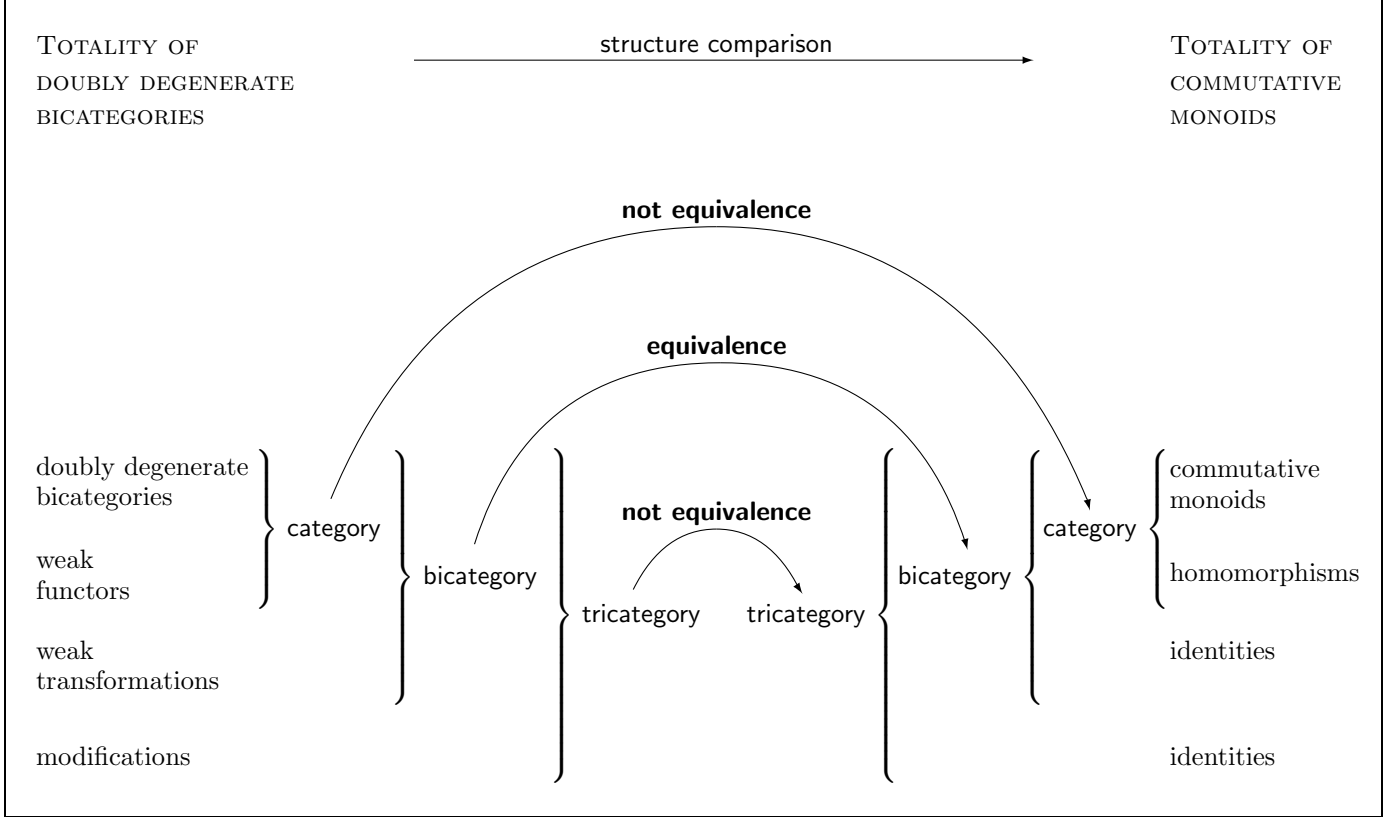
Totality of doubly degenerate bicategories

structure comparison

Totality of commutative monoids

not equivalence

equivalence

doubly degenerate bicategories

weak functors

weak transformations

modifications

category

bicategory

tricategory

not equivalence

tricategory

bicategory

category

commutative monoids

homomorphisms

identities

identities